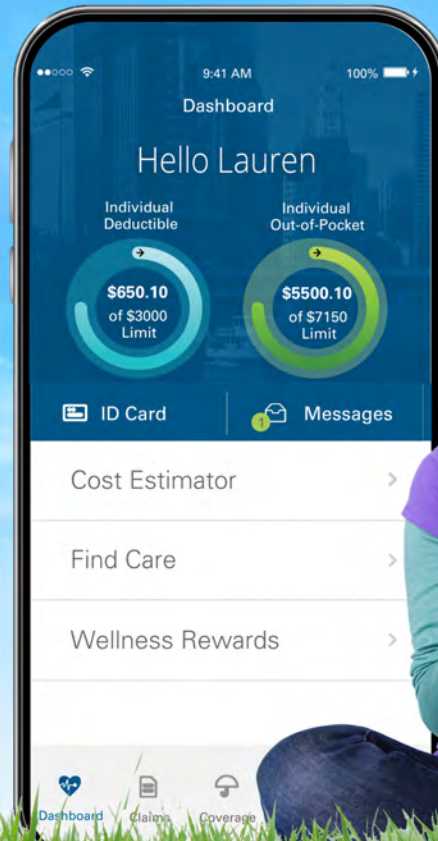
9:41 AM
100%
Dashboard
Hello Lauren
Individual Deductible
$650.10 of $3000 Limit
Individual Out-of-Pocket
$5500.10 of $7150 Limit
ID Card
1 Messages
Cost Estimator
Find Care
Wellness Rewards
Dashboard
Claims
Coverage